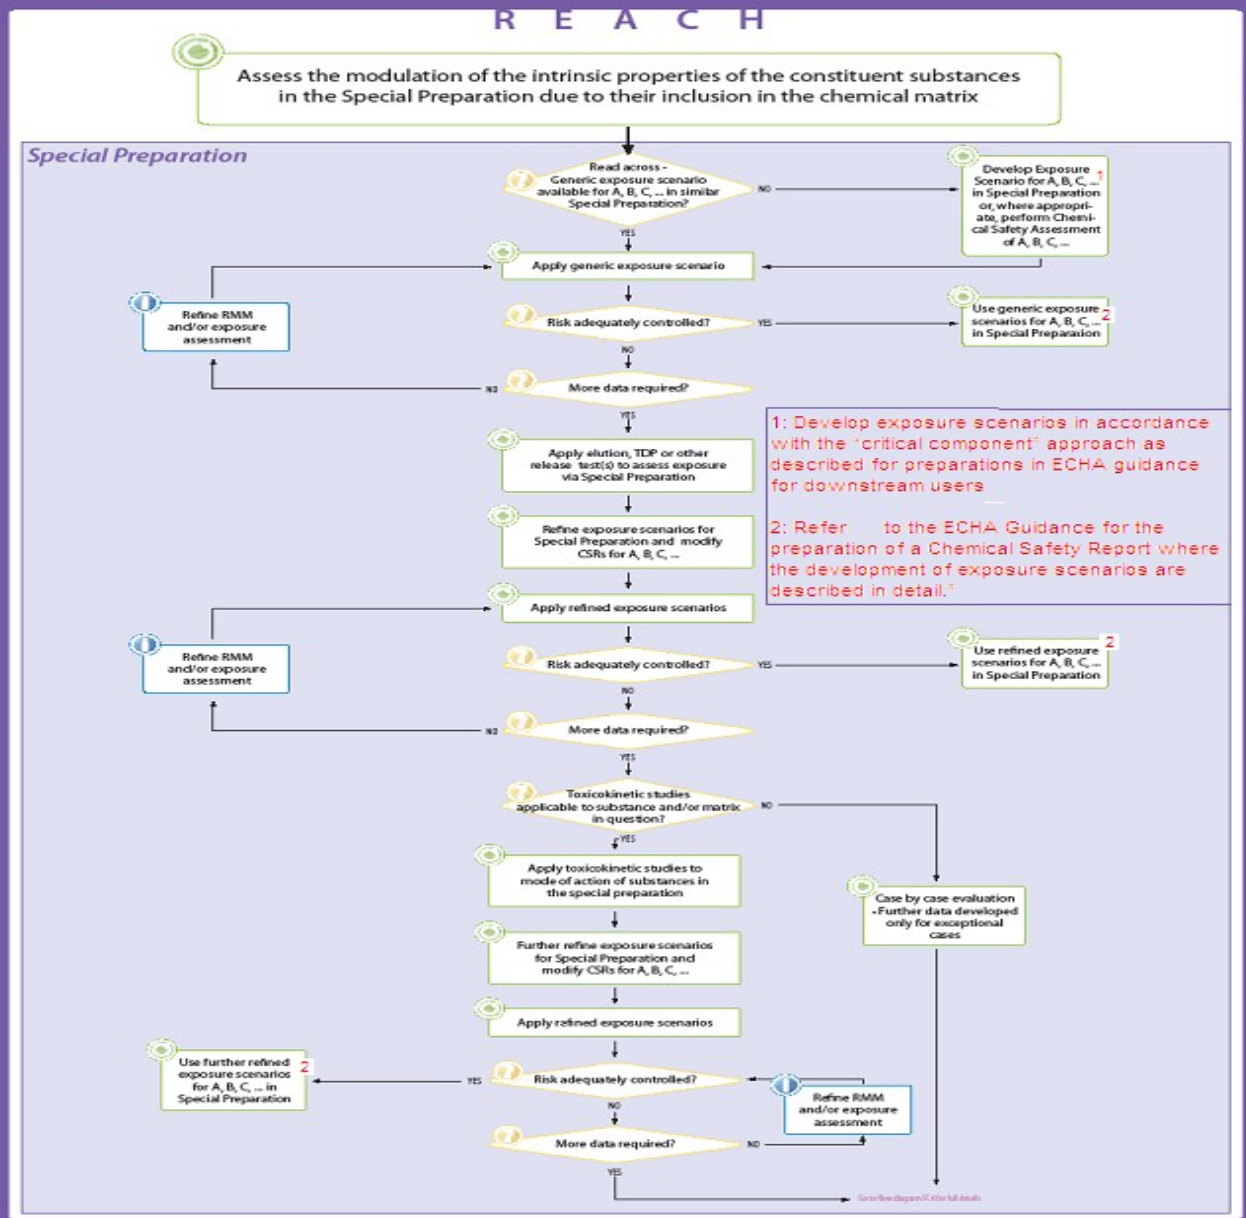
R E A C H

Assess the modulation of the intrinsic properties of the constituent substances in the Special Preparation due to their inclusion in the chemical matrix

Special Preparation

Read across - Generic exposure scenario available for A, B, C, ... in similar Special Preparation?

NO

Develop Exposure Scenario for A, B, C, ... in Special Preparation or, where appropriate, perform Chemical Safety Assessment of A, B, C, ... 1

YES

Apply generic exposure scenario

Refine RMM and/or exposure assessment

Risk adequately controlled?

YES

Use generic exposure scenarios for A, B, C, ... in Special Preparation 2

NO

NO

More data required?

YES

1: Develop exposure scenarios in accordance with the "critical component" approach as described for preparations in ECHA guidance for downstream users

2: Refer to the ECHA Guidance for the preparation of a Chemical Safety Report where the development of exposure scenarios are described in detail."

Apply elution, TDP or other release test(s) to assess exposure via Special Preparation

Refine exposure scenarios for Special Preparation and modify CSRs for A, B, C, ...

Apply refined exposure scenarios

Refine RMM and/or exposure assessment

Risk adequately controlled?

YES

Use refined exposure scenarios for A, B, C, ... in Special Preparation 2

NO

NO

More data required?

YES

Toxicokinetic studies applicable to substance and/or matrix in question?

NO

YES

Apply toxicokinetic studies to mode of action of substances in the special preparation

Case by case evaluation -Further data developed only for exceptional cases

Further refine exposure scenarios for Special Preparation and modify CSRs for A, B, C, ...

Apply refined exposure scenarios

Use further refined exposure scenarios for A, B, C, ... in Special Preparation 2

YES

Risk adequately controlled?

Refine RMM and/or exposure assessment

NO

More data required?

NO

YES

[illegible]